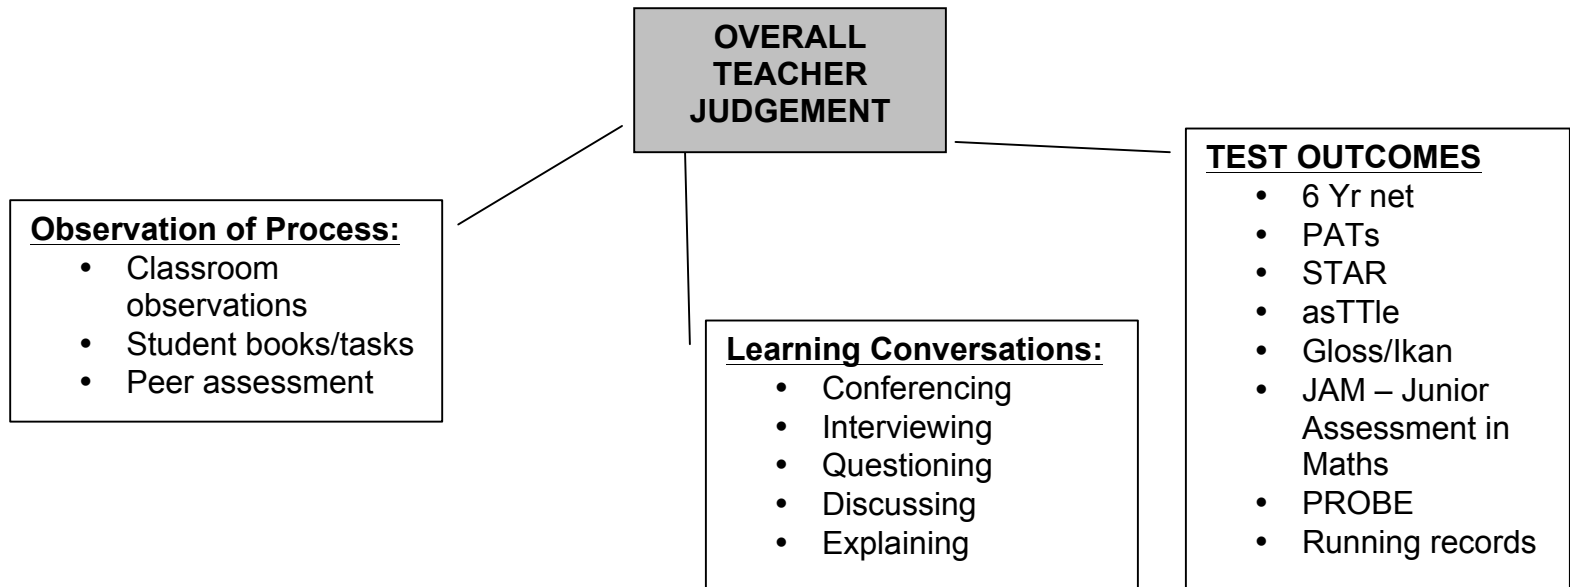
OVERALL TEACHER JUDGEMENT

Observation of Process:
- Classroom observations
- Student books/tasks
- Peer assessment

Learning Conversations:
- Conferencing
- Interviewing
- Questioning
- Discussing
- Explaining

TEST OUTCOMES
- 6 Yr net
- PATs
- STAR
- asTTle
- Gloss/Ikan
- JAM – Junior Assessment in Maths
- PROBE
- Running records